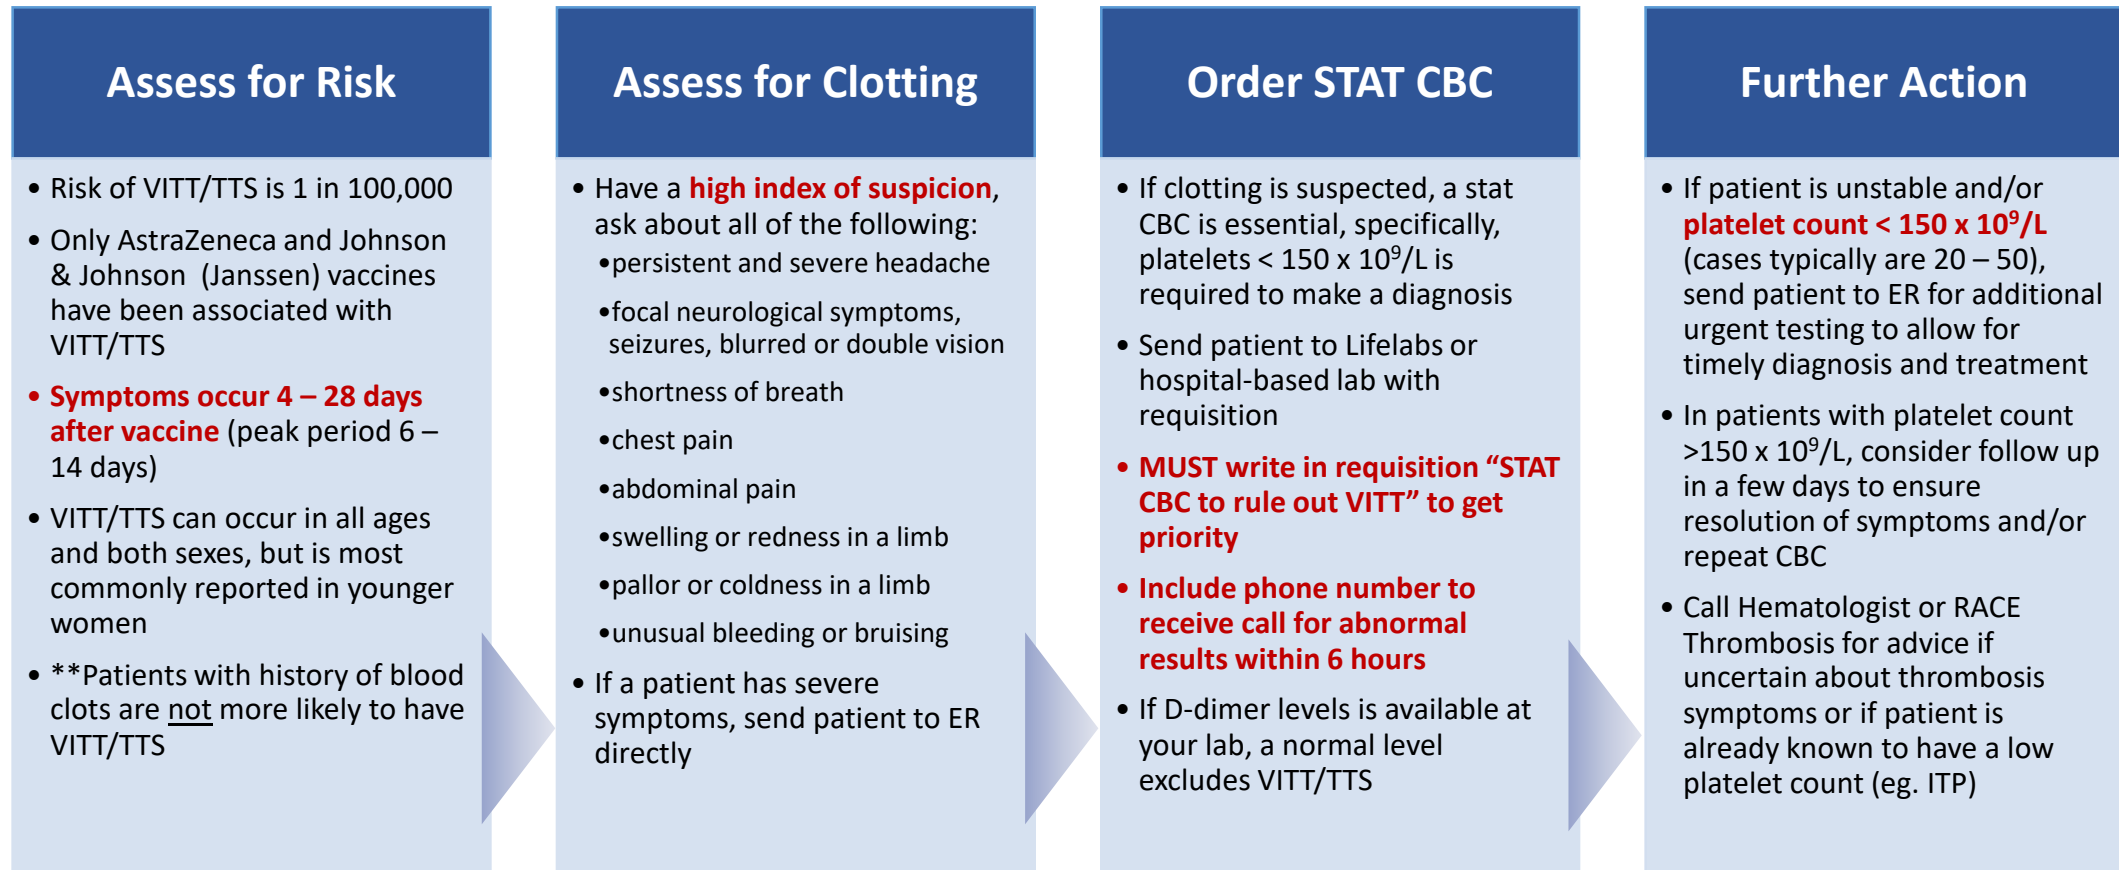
Assess for Risk

• Risk of VITT/TTS is 1 in 100,000

• Only AstraZeneca and Johnson & Johnson (Janssen) vaccines have been associated with VITT/TTS

• Symptoms occur 4 – 28 days after vaccine (peak period 6 – 14 days)

• VITT/TTS can occur in all ages and both sexes, but is most commonly reported in younger women

• **Patients with history of blood clots are not more likely to have VITT/TTS

Assess for Clotting

• Have a high index of suspicion, ask about all of the following:

•persistent and severe headache

•focal neurological symptoms, seizures, blurred or double vision

•shortness of breath

•chest pain

•abdominal pain

•swelling or redness in a limb

•pallor or coldness in a limb

•unusual bleeding or bruising

• If a patient has severe symptoms, send patient to ER directly

Order STAT CBC

• If clotting is suspected, a stat CBC is essential, specifically, platelets < 150 x $10^9$/L is required to make a diagnosis

• Send patient to Lifelabs or hospital-based lab with requisition

• MUST write in requisition “STAT CBC to rule out VITT” to get priority

• Include phone number to receive call for abnormal results within 6 hours

• If D-dimer levels is available at your lab, a normal level excludes VITT/TTS

Further Action

• If patient is unstable and/or platelet count < 150 x $10^9$/L (cases typically are 20 – 50), send patient to ER for additional urgent testing to allow for timely diagnosis and treatment

• In patients with platelet count >150 x $10^9$/L, consider follow up in a few days to ensure resolution of symptoms and/or repeat CBC

• Call Hematologist or RACE Thrombosis for advice if uncertain about thrombosis symptoms or if patient is already known to have a low platelet count (eg. ITP)